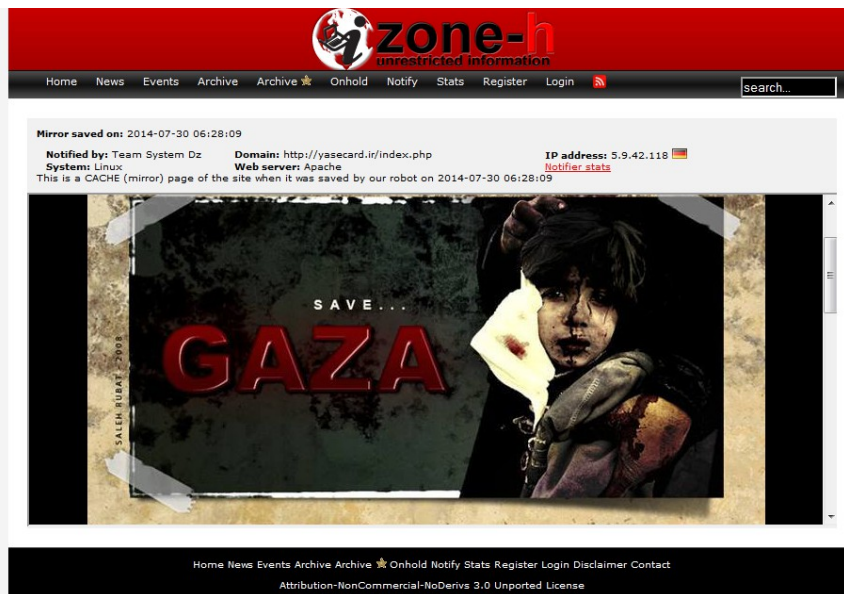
zone-h
unrestricted information

Home News Events Archive Archive Onhold Notify Stats Register Login

search...

Mirror saved on: 2014-07-30 06:28:09

Notified by: Team System Dz
System: Linux
Domain: http://yasecard.ir/index.php
Web server: Apache
IP address: 5.9.42.118
Notifier stats
This is a CACHE (mirror) page of the site when it was saved by our robot on 2014-07-30 06:28:09

SAVE...
GAZA
SALEH RUBAY 2008

Home News Events Archive Archive Onhold Notify Stats Register Login Disclaimer Contact
Attribution-NonCommercial-NoDerivs 3.0 Unported License